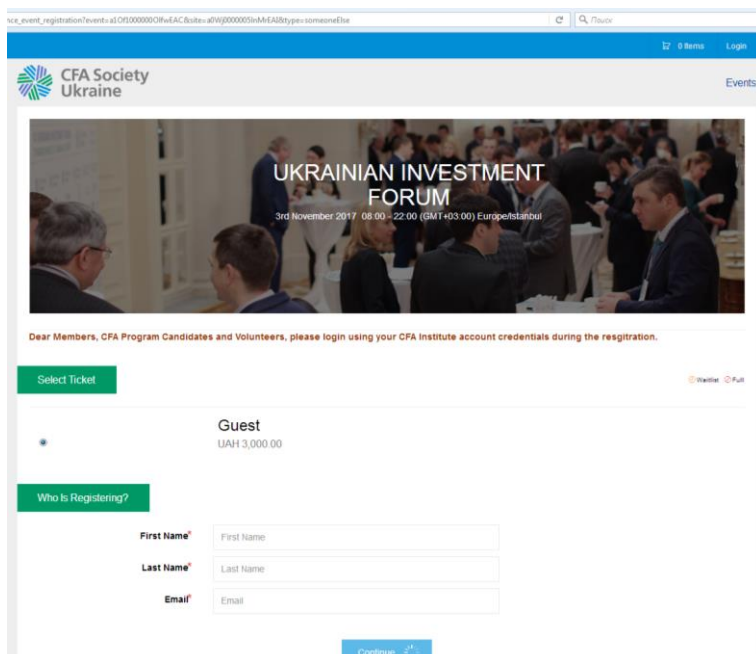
nce_event_registration?event=a1Of1000000OIfwEAC&site=a0Wj0000005InMrEAI&type=someoneElse

Поиск

0 Items Login

CFA Society Ukraine

Events

UKRAINIAN INVESTMENT FORUM

3rd November 2017 08:00 - 22:00 (GMT+03:00) Europe/Istanbul

Dear Members, CFA Program Candidates and Volunteers, please login using your CFA Institute account credentials during the resgitration.

Select Ticket

Waitlist Full

Guest
UAH 3,000.00

Who Is Registering?

First Name* First Name

Last Name* Last Name

Email* Email

Continue